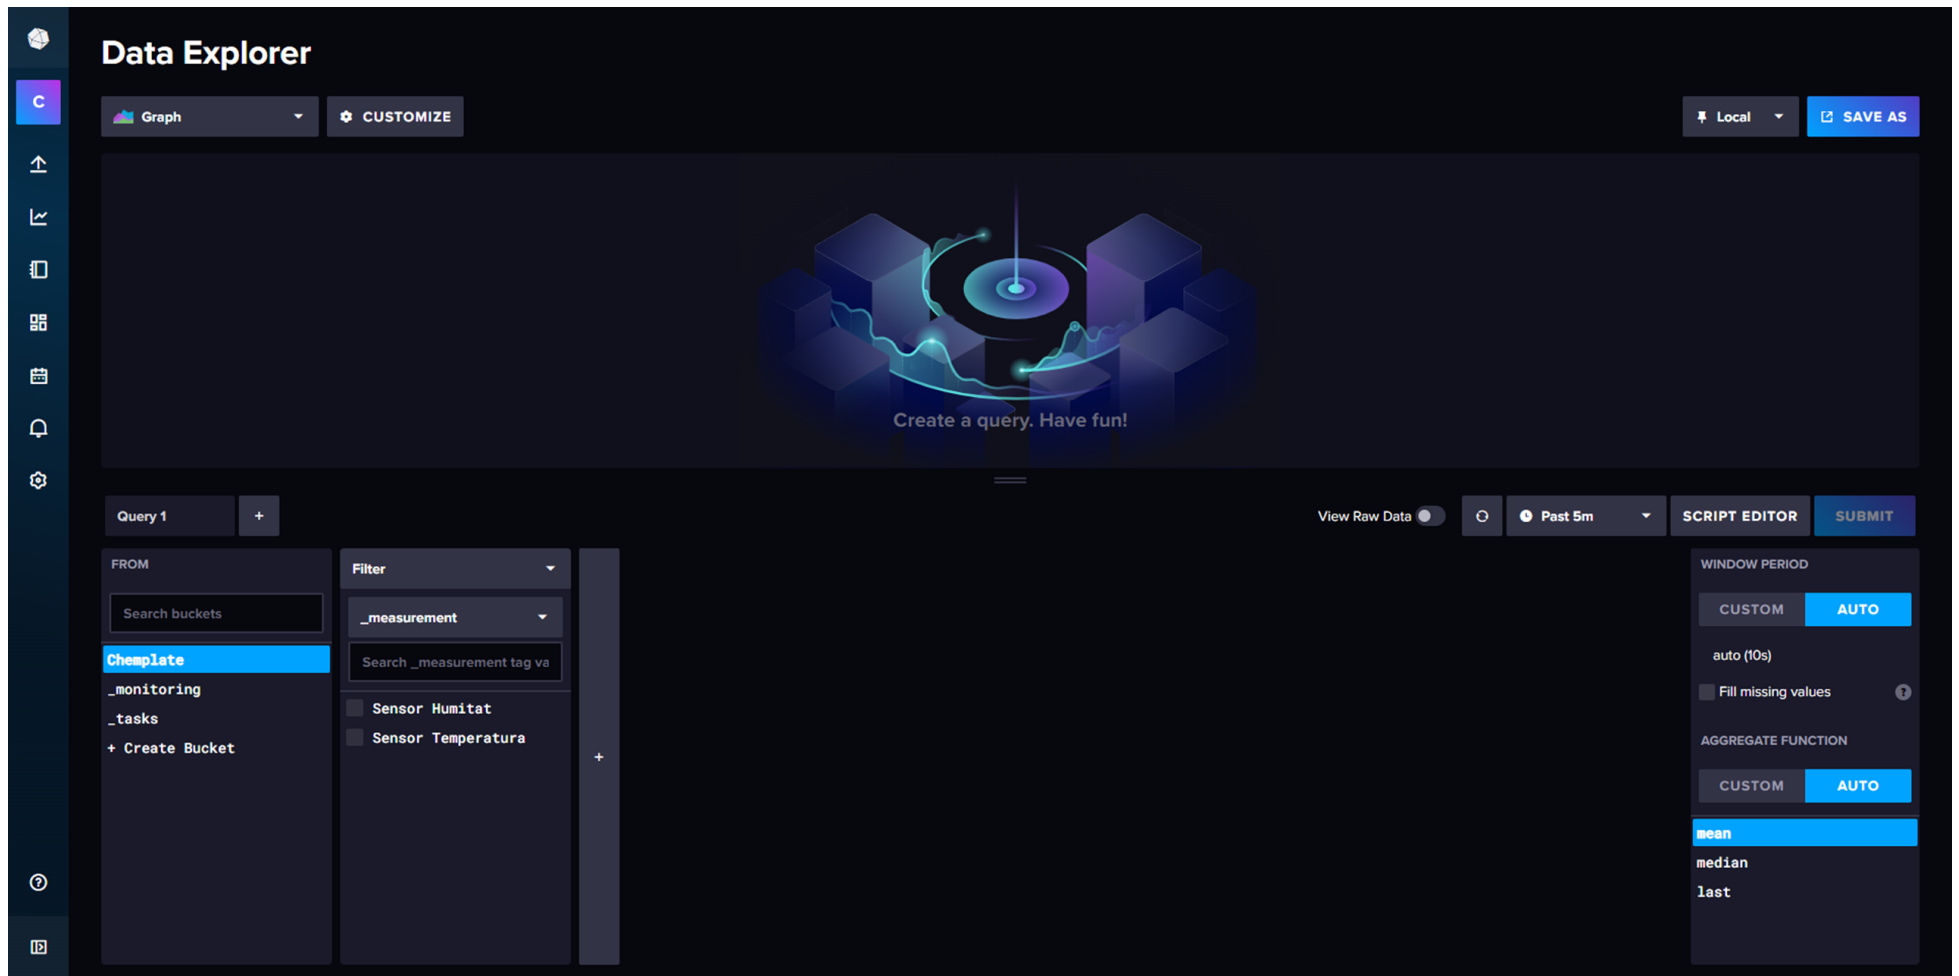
C

Data Explorer

Graph

CUSTOMIZE

Local

SAVE AS

Create a query. Have fun!

Query 1

+

View Raw Data

Past 5m

SCRIPT EDITOR

SUBMIT

FROM

Search buckets

Chemplate
_monitoring
_tasks
+ Create Bucket

Filter

_measurement

Search _measurement tag va

Sensor Humitat
Sensor Temperatura

+

WINDOW PERIOD

CUSTOM AUTO

auto (10s)

Fill missing values

AGGREGATE FUNCTION

CUSTOM AUTO

mean
median
last